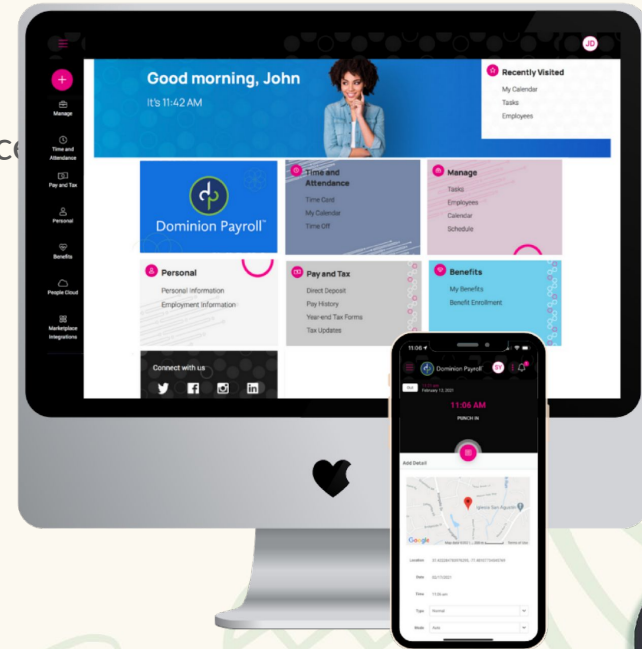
ce

JD

Manage

Time and Attendance

Pay and Tax

Personal

Benefits

People Cloud

Marketplace Integrations

Good morning, John

It's 11:42 AM

Recently Visited

My Calendar

Tasks

Employees

Dominion Payroll

Time and Attendance

Time Card

My Calendar

Time Off

Manage

Tasks

Employees

Calendar

Schedule

Personal

Personal Information

Employment Information

Pay and Tax

Direct Deposit

Pay History

Year-end Tax Forms

Tax Updates

Benefits

My Benefits

Benefit Enrollment

Connect with us

11:06

Dominion Payroll

SY

February 12, 2021

11:06 AM

PUNCH IN

Add Detail

Google

Location

Date

Time

Type

Mode